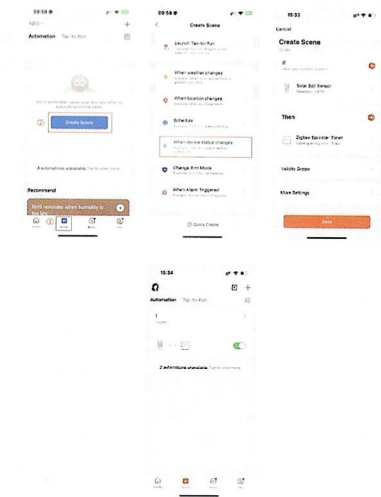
09:58

NEO

Automation Tap-to-Run

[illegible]

Create Scene

4 automations unavailable Tap to view more

Recommend

Send reminder when humidity is too low

Home Scene Smart Me

09:58

Create Scene

Launch Tap-to-Run

When weather changes

When location changes

Schedule

When device status changes

Change Arm Mode

When Alarm Triggered

Quick Create

15:33

Cancel

Create Scene

If

Solar Soil Sensor

Then

Zigbee Sprinkler Timer

Validity Scope

More Settings

Save

15:34

Automation Tap-to-Run

1

2 automations unavailable Tap to view more

Home Scene Smart Me